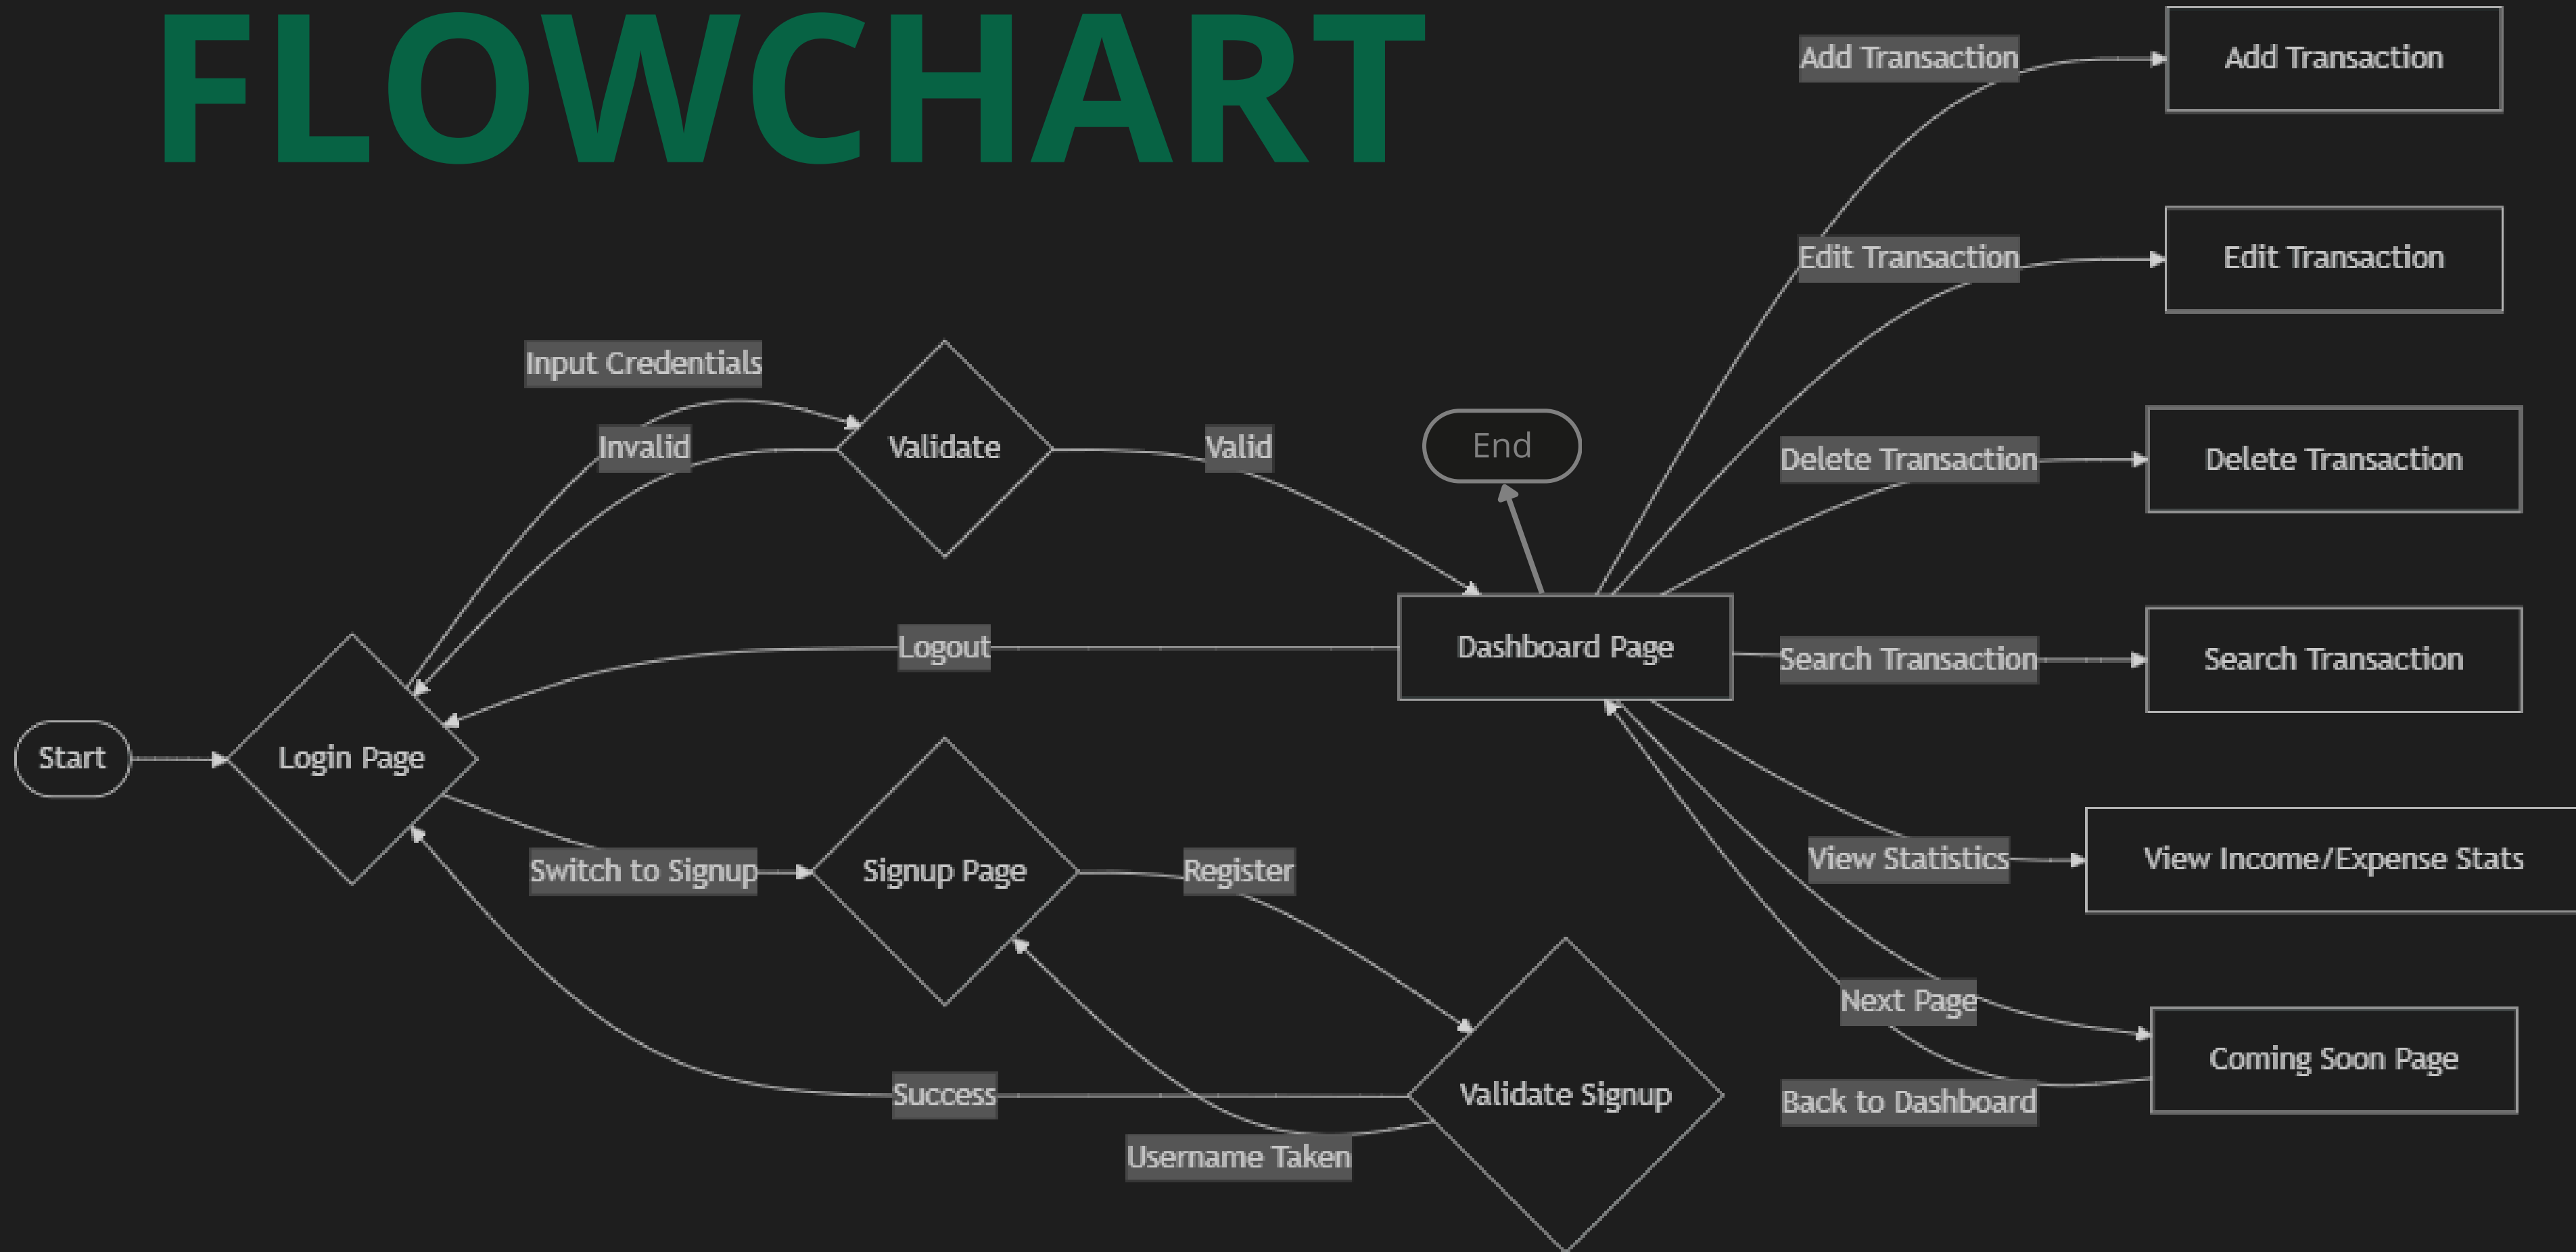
FLOWCHART

Start
Login Page
Input Credentials
Invalid
Validate
Valid
Logout
Switch to Signup
Signup Page
Register
Success
Username Taken
Validate Signup
End
Dashboard Page
Add Transaction
Add Transaction
Edit Transaction
Edit Transaction
Delete Transaction
Delete Transaction
Search Transaction
Search Transaction
View Statistics
View Income/Expense Stats
Next Page
Coming Soon Page
Back to Dashboard